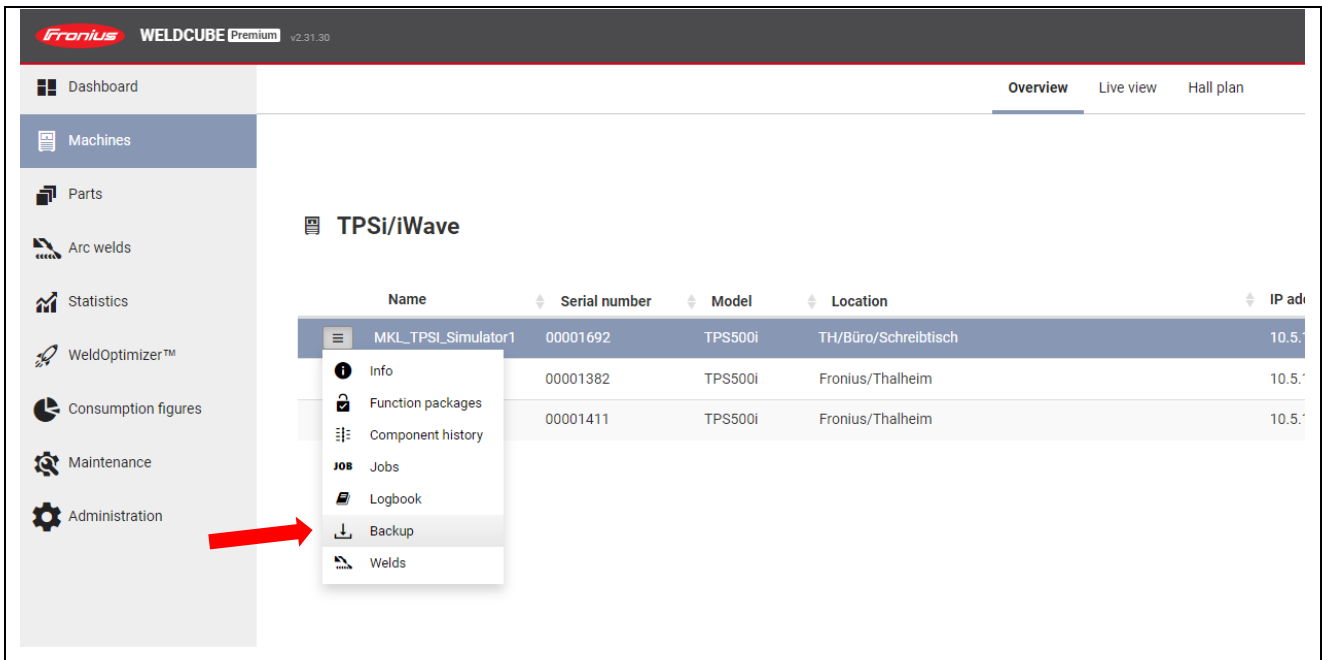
Fronius WELDCUBE Premium v2.31.30

Dashboard
Machines
Parts
Arc welds
Statistics
WeldOptimizer™
Consumption figures
Maintenance
Administration

Overview Live view Hall plan

TPSi/iWave

| Name | Serial number | Model | Location | IP ad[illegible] |
|---|---|---|---|---|
| MKL_TPSI_Simulator1 | 00001692 | TPS500i | TH/Büro/Schreibtisch | 10.5.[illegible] |
| | 00001382 | TPS500i | Fronius/Thalheim | 10.5.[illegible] |
| | 00001411 | TPS500i | Fronius/Thalheim | 10.5.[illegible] |

Info
Function packages
Component history
JOB Jobs
Logbook
Backup
Welds